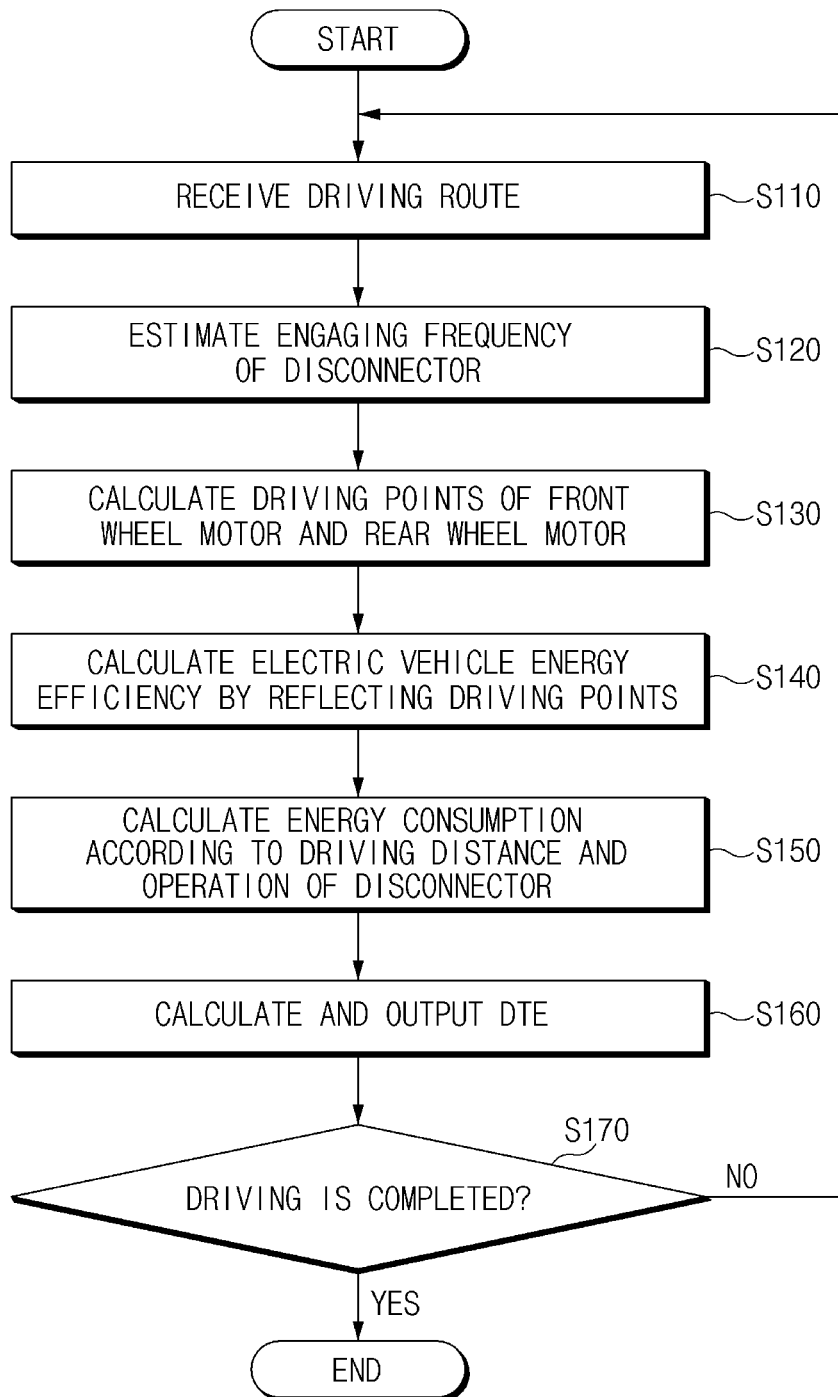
START

RECEIVE DRIVING ROUTE

S110

ESTIMATE ENGAGING FREQUENCY OF DISCONNECTOR

S120

CALCULATE DRIVING POINTS OF FRONT WHEEL MOTOR AND REAR WHEEL MOTOR

S130

CALCULATE ELECTRIC VEHICLE ENERGY EFFICIENCY BY REFLECTING DRIVING POINTS

S140

CALCULATE ENERGY CONSUMPTION ACCORDING TO DRIVING DISTANCE AND OPERATION OF DISCONNECTOR

S150

CALCULATE AND OUTPUT DTE

S160

S170

DRIVING IS COMPLETED?

NO

YES

END